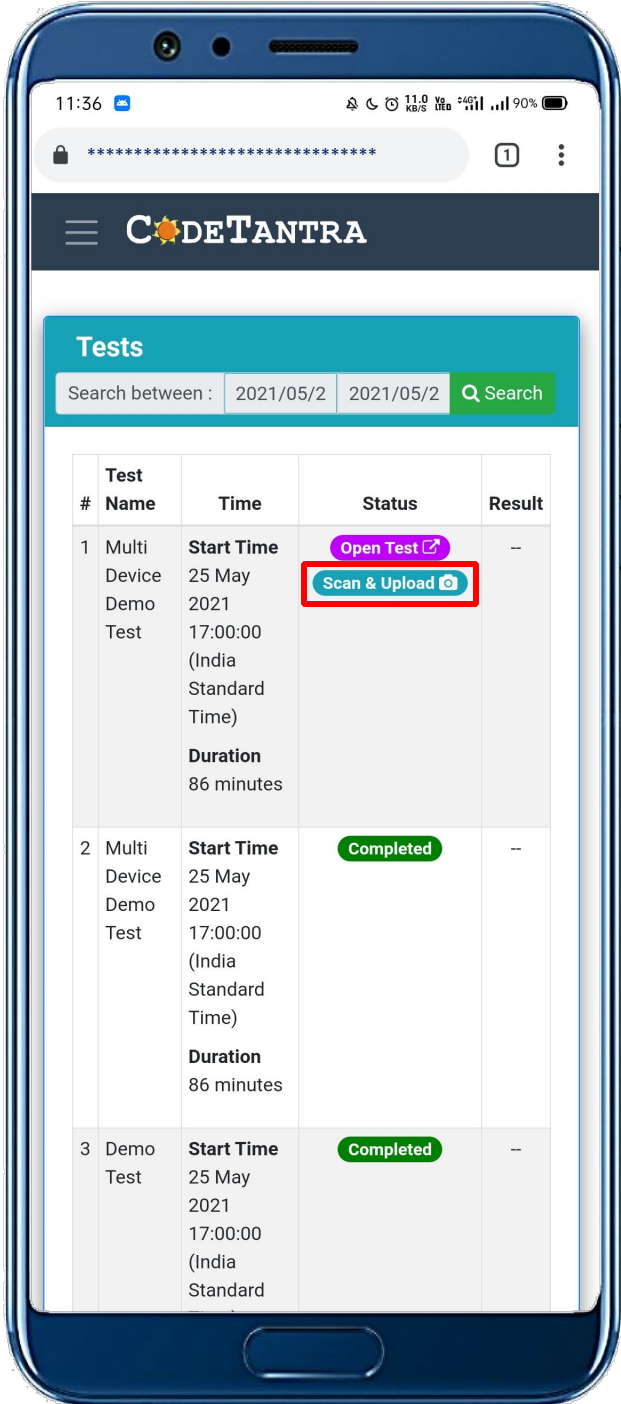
11:36 11.0 KB/S 90%

********************************

1

CODETANTRA

Tests

Search between : 2021/05/2 2021/05/2 Search

| # | Test Name | Time | Status | Result |
|---|---|---|---|---|
| 1 | Multi Device Demo Test | **Start Time** 25 May 2021 17:00:00 (India Standard Time) **Duration** 86 minutes | Open Test Scan & Upload | -- |
| 2 | Multi Device Demo Test | **Start Time** 25 May 2021 17:00:00 (India Standard Time) **Duration** 86 minutes | Completed | -- |
| 3 | Demo Test | **Start Time** 25 May 2021 17:00:00 (India Standard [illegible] | Completed | -- |